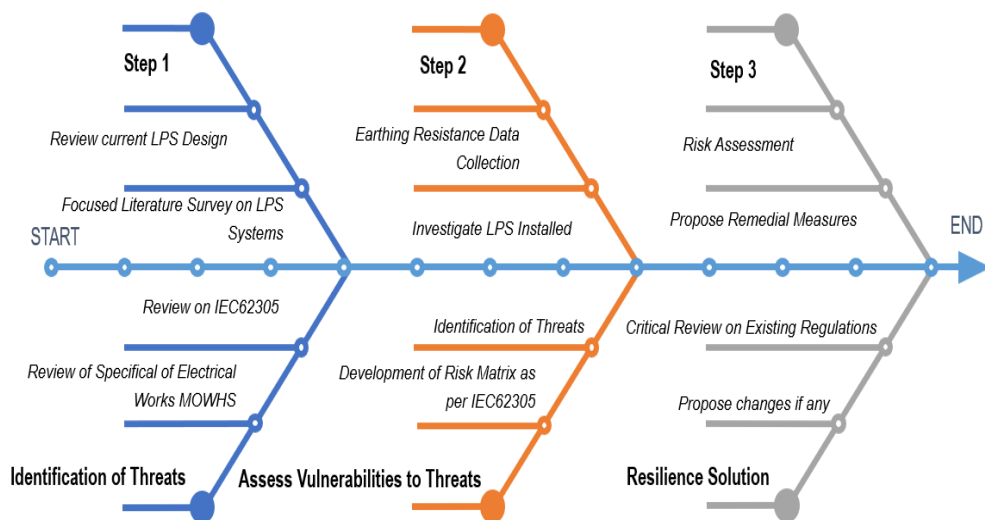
Step 1

Step 2

Step 3

Review current LPS Design

Earthing Resistance Data Collection

Risk Assessment

Focused Literature Survey on LPS Systems

Investigate LPS Installed

Propose Remedial Measures

START

END

Review on IEC62305

Identification of Threats

Critical Review on Existing Regulations

Review of Specifical of Electrical Works MOWHS

Development of Risk Matrix as per IEC62305

Propose changes if any

Identification of Threats

Assess Vulnerabilities to Threats

Resilience Solution